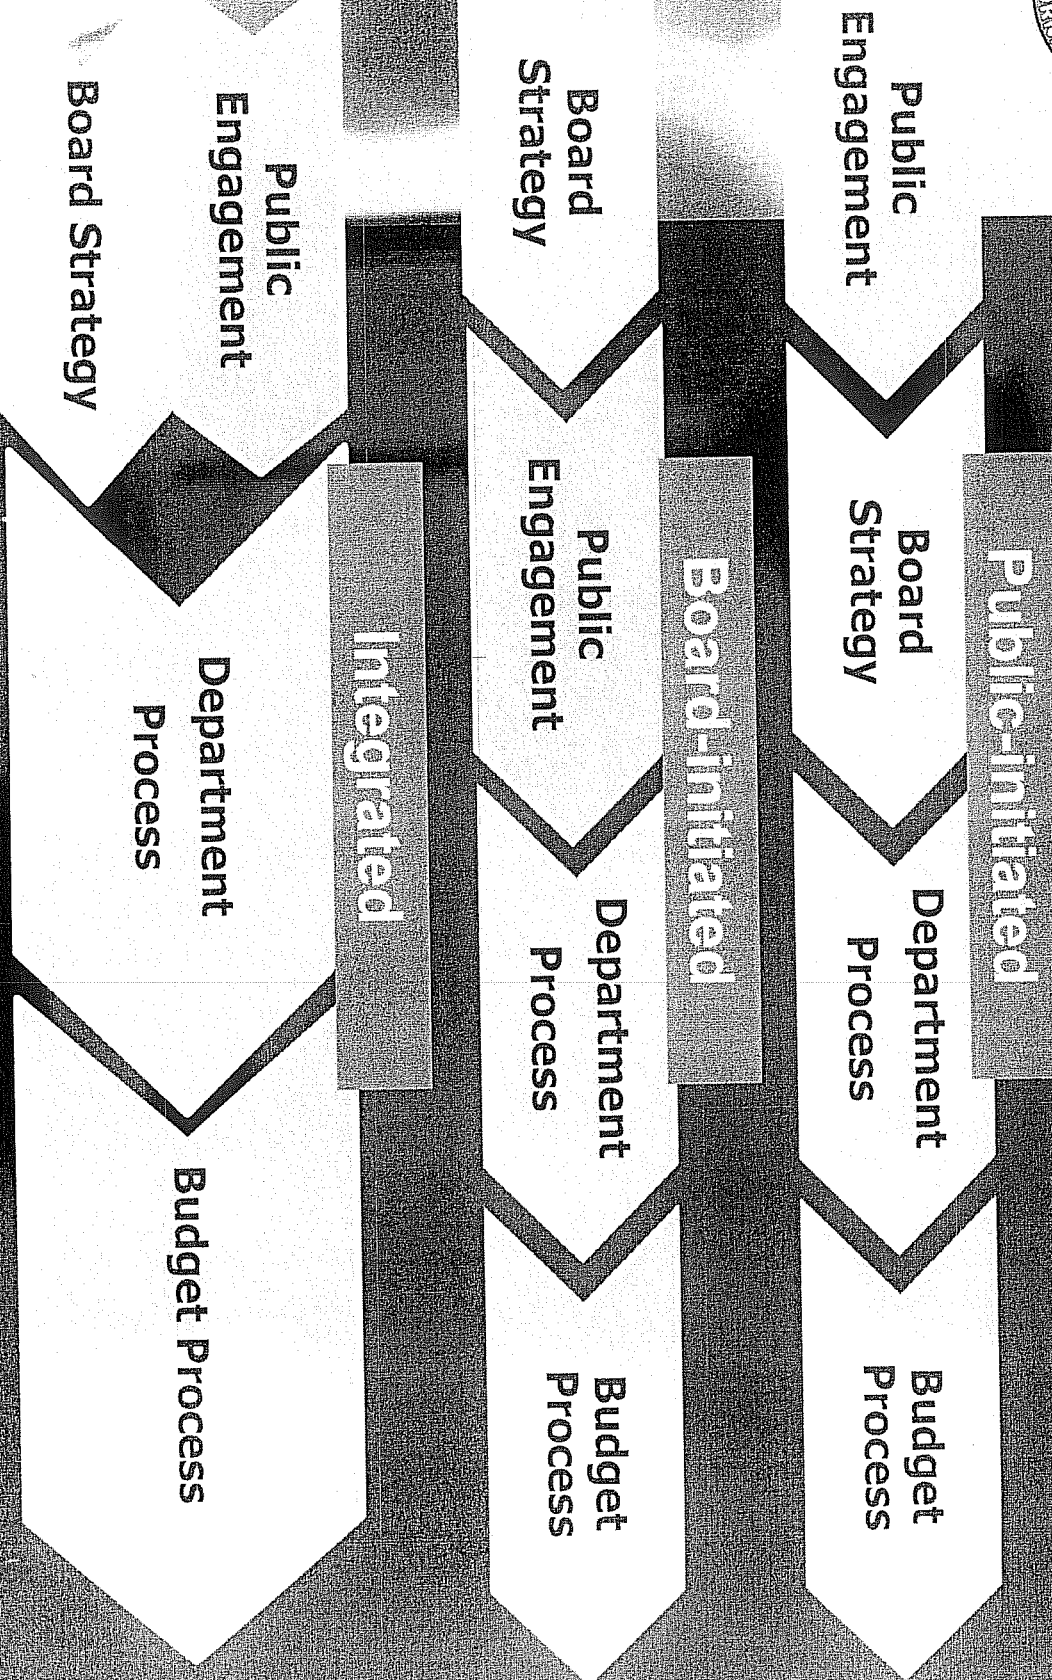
Public-initiated

Public Engagement

Board Strategy

Department Process

Budget Process

Board-initiated

Board Strategy

Public Engagement

Department Process

Budget Process

Integrated

Public Engagement
Board Strategy

Department Process

Budget Process